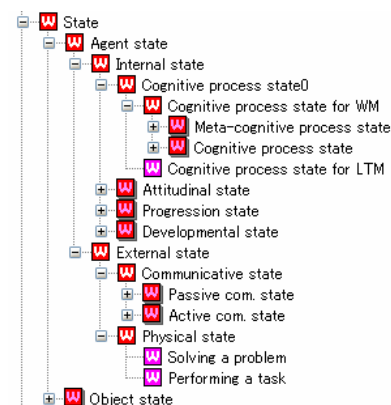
State
Agent state
Internal state
Cognitive process state0
Cognitive process state for WM
Meta-cognitive process state
Cognitive process state
Cognitive process state for LTM
Attitudinal state
Progression state
Developmental state
External state
Communicative state
Passive com. state
Active com. state
Physical state
Solving a problem
Performing a task
Object state